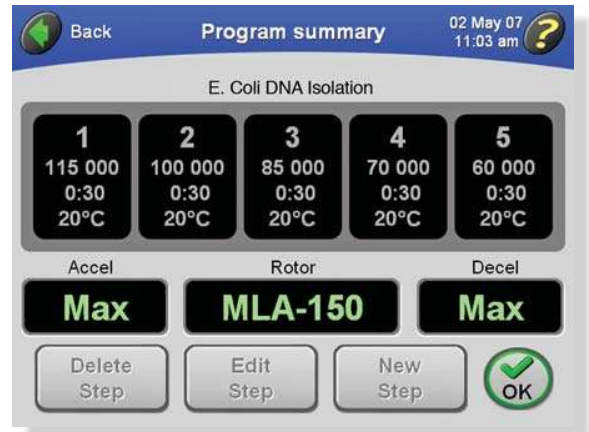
Back

Program summary

02 May 07
11:03 am

?

E. Coli DNA Isolation

| 1 | 2 | 3 | 4 | 5 |
|---|---|---|---|---|
| 115 000 | 100 000 | 85 000 | 70 000 | 60 000 |
| 0:30 | 0:30 | 0:30 | 0:30 | 0:30 |
| 20°C | 20°C | 20°C | 20°C | 20°C |

Accel
Max

Rotor
MLA-150

Decel
Max

Delete Step

Edit Step

New Step

OK